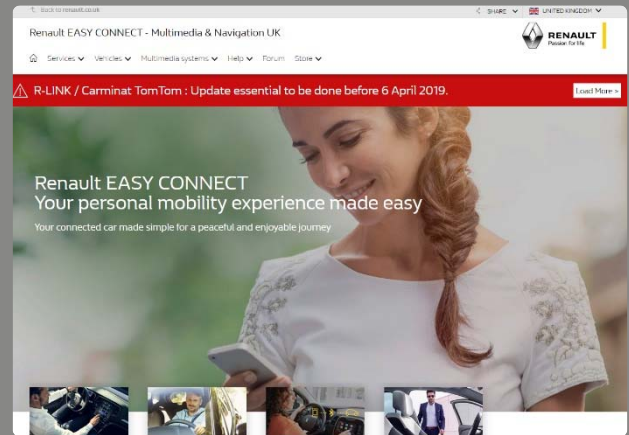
Back to renault.co.uk

SHARE UNITED KINGDOM

Renault EASY CONNECT - Multimedia & Navigation UK

RENAULT
Passion for life

Services Vehicles Multimedia systems Help Forum Store

R-LINK / Carminat TomTom : Update essential to be done before 6 April 2019.

Load More »

Renault EASY CONNECT
Your personal mobility experience made easy

Your connected car made simple for a peaceful and enjoyable journey